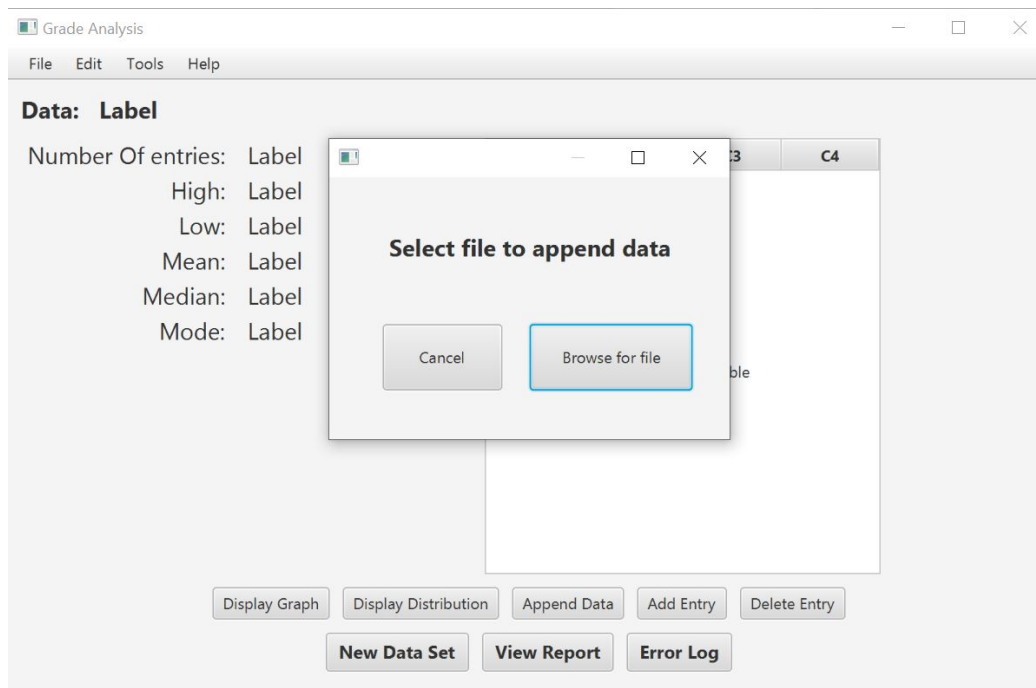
Grade Analysis

File Edit Tools Help

Data: Label

Number Of entries: Label
High: Label
Low: Label
Mean: Label
Median: Label
Mode: Label

C3 C4

ble

Select file to append data

Cancel Browse for file

Display Graph Display Distribution Append Data Add Entry Delete Entry

New Data Set View Report Error Log